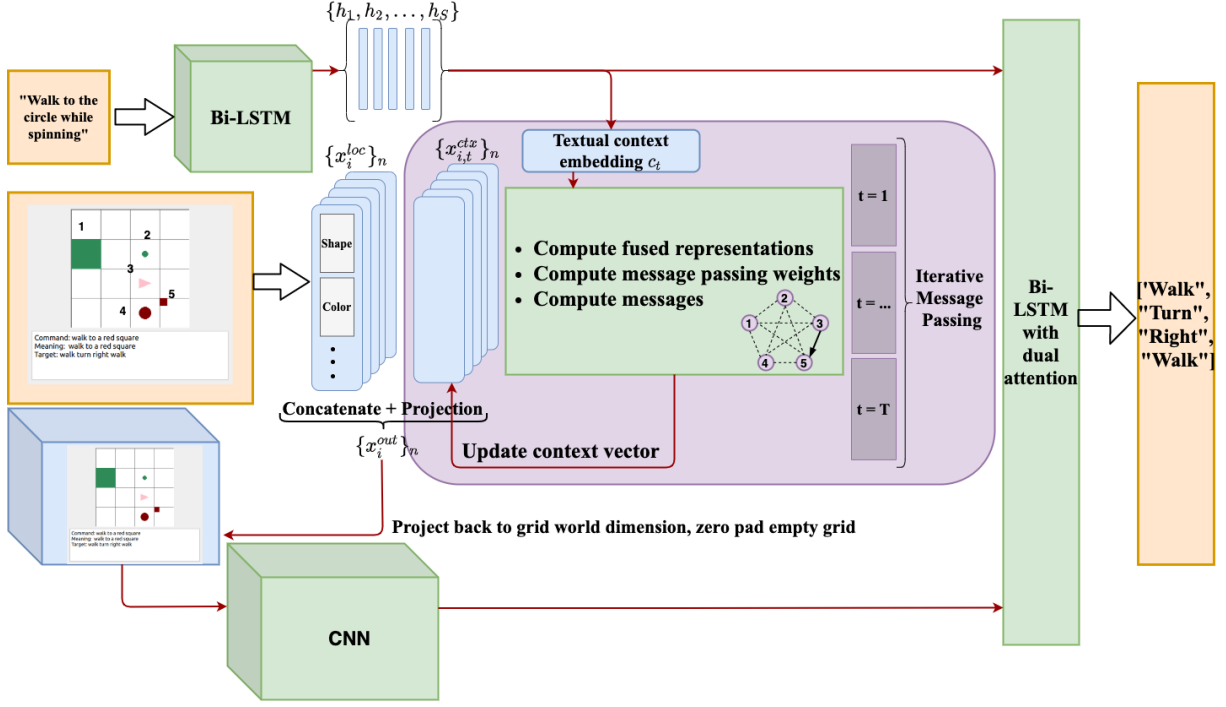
$\{h_1, h_2, \ldots, h_S\}$

"Walk to the circle while spinning"

Bi-LSTM

$\{x_i^{loc}\}_n$

$\{x_{i,t}^{ctx}\}_n$

Textual context embedding $c_t$

1
2
3
4
5

Command: walk to a red square
Meaning: walk to a red square
Target: walk turn right walk

Shape

Color

• Compute fused representations
• Compute message passing weights
• Compute messages

1 2 3 4 5

t = 1

t = ...

t = T

Iterative Message Passing

Bi-LSTM with dual attention

['Walk", "Turn", "Right", "Walk"]

Concatenate + Projection

$\{x_i^{out}\}_n$

Update context vector

Command: walk to a red square
Meaning: walk to a red square
Target: walk turn right walk

Project back to grid world dimension, zero pad empty grid

CNN